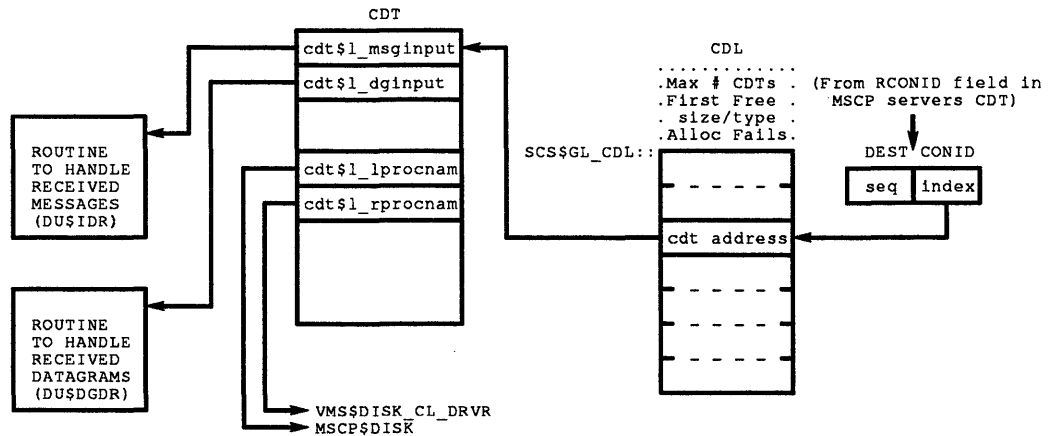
CDT

cdt$l_msginput

cdt$l_dginput

cdt$l_lprocnam

cdt$l_rprocnam

ROUTINE TO HANDLE RECEIVED MESSAGES (DU$IDR)

ROUTINE TO HANDLE RECEIVED DATAGRAMS (DU$DGDR)

VMS$DISK_CL_DRVR
MSCP$DISK

CDL

.Max # CDTs .
.First Free .
. size/type .
.Alloc Fails.

SCS$GL_CDL::

cdt address

(From RCONID field in MSCP servers CDT)

DEST CONID

seq

index